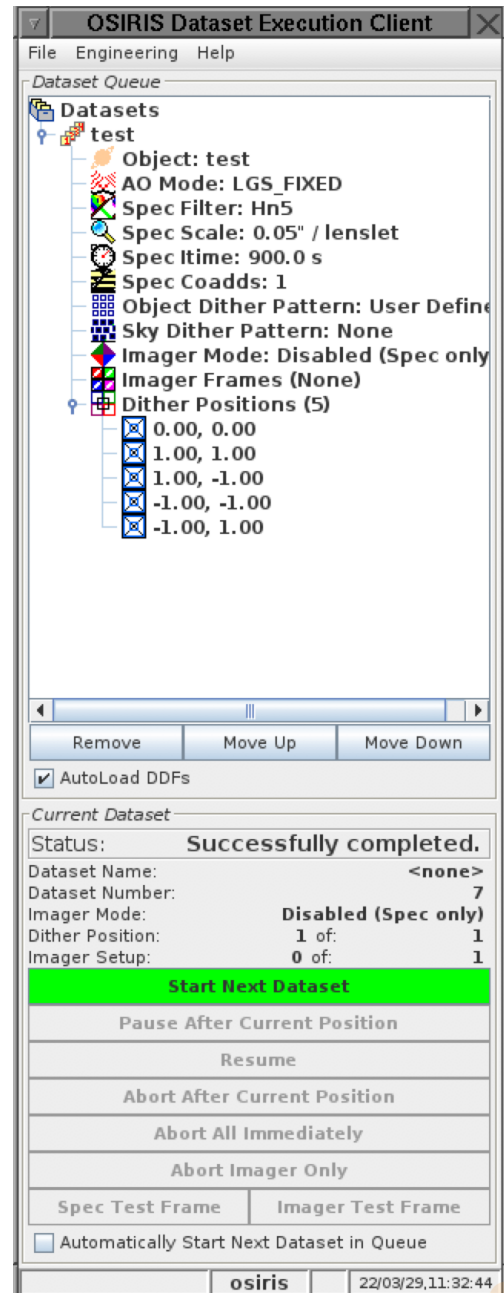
OSIRIS Dataset Execution Client

File Engineering Help

Dataset Queue

Datasets
test
Object: test
AO Mode: LGS_FIXED
Spec Filter: Hn5
Spec Scale: 0.05" / lenslet
Spec Itime: 900.0 s
Spec Coadds: 1
Object Dither Pattern: User Define
Sky Dither Pattern: None
Imager Mode: Disabled (Spec only
Imager Frames (None)
Dither Positions (5)
0.00, 0.00
1.00, 1.00
1.00, -1.00
-1.00, -1.00
-1.00, 1.00

Remove | Move Up | Move Down

AutoLoad DDFs

Current Dataset

Status: Successfully completed.

Dataset Name: <none>
Dataset Number: 7
Imager Mode: Disabled (Spec only)
Dither Position: 1 of: 1
Imager Setup: 0 of: 1

Start Next Dataset

Pause After Current Position

Resume

Abort After Current Position

Abort All Immediately

Abort Imager Only

Spec Test Frame | Imager Test Frame

Automatically Start Next Dataset in Queue

osiris | 22/03/29,11:32:44